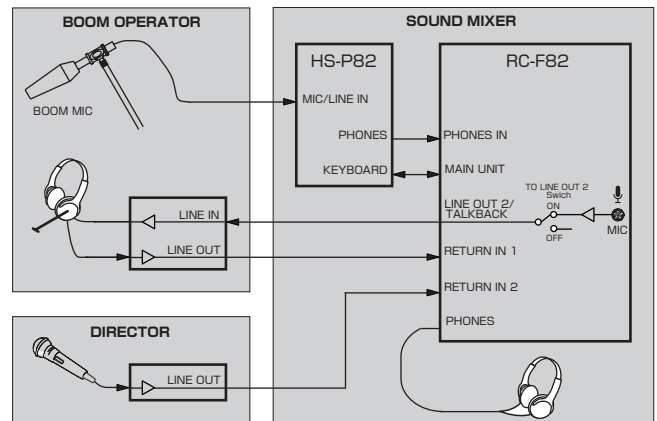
BOOM OPERATOR

BOOM MIC

LINE IN

LINE OUT

SOUND MIXER

HS-P82

MIC/LINE IN

PHONES

KEYBOARD

RC-F82

PHONES IN

MAIN UNIT

LINE OUT 2/ TALKBACK

TO LINE OUT 2 Swich

ON

OFF

MIC

RETURN IN 1

RETURN IN 2

PHONES

DIRECTOR

LINE OUT